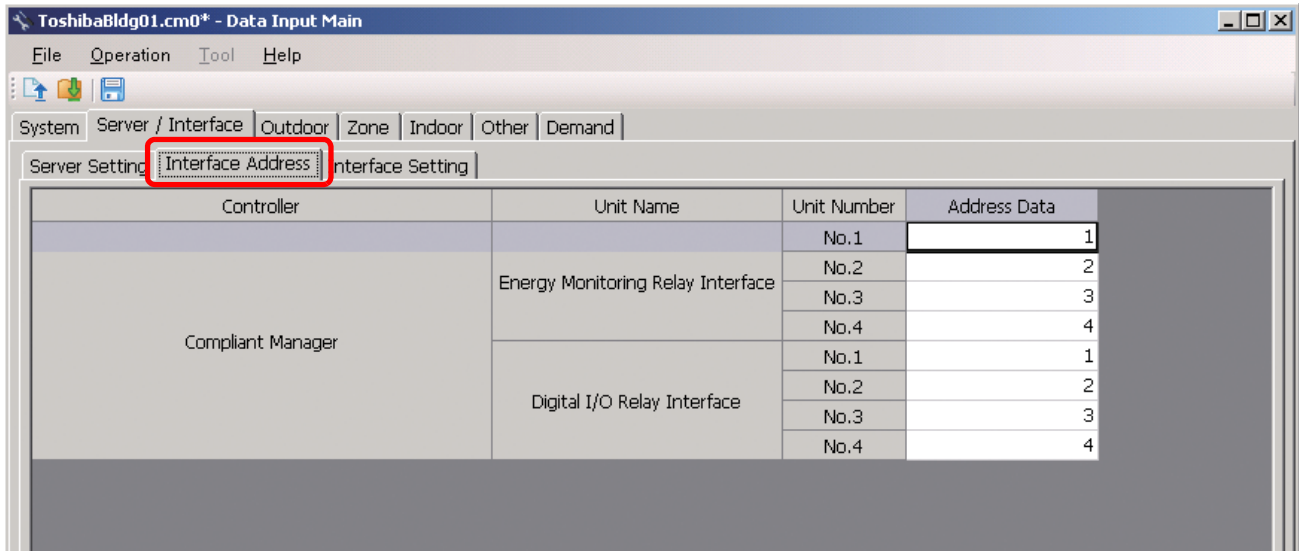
ToshibaBldg01.cm0* - Data Input Main

File Operation Tool Help

System | Server / Interface | Outdoor | Zone | Indoor | Other | Demand

Server Setting | Interface Address | Interface Setting

| Controller | Unit Name | Unit Number | Address Data |
|---|---|---|---|
| Compliant Manager | Energy Monitoring Relay Interface | No.1 | 1 |
| | | No.2 | 2 |
| | | No.3 | 3 |
| | | No.4 | 4 |
| | Digital I/O Relay Interface | No.1 | 1 |
| | | No.2 | 2 |
| | | No.3 | 3 |
| | | No.4 | 4 |